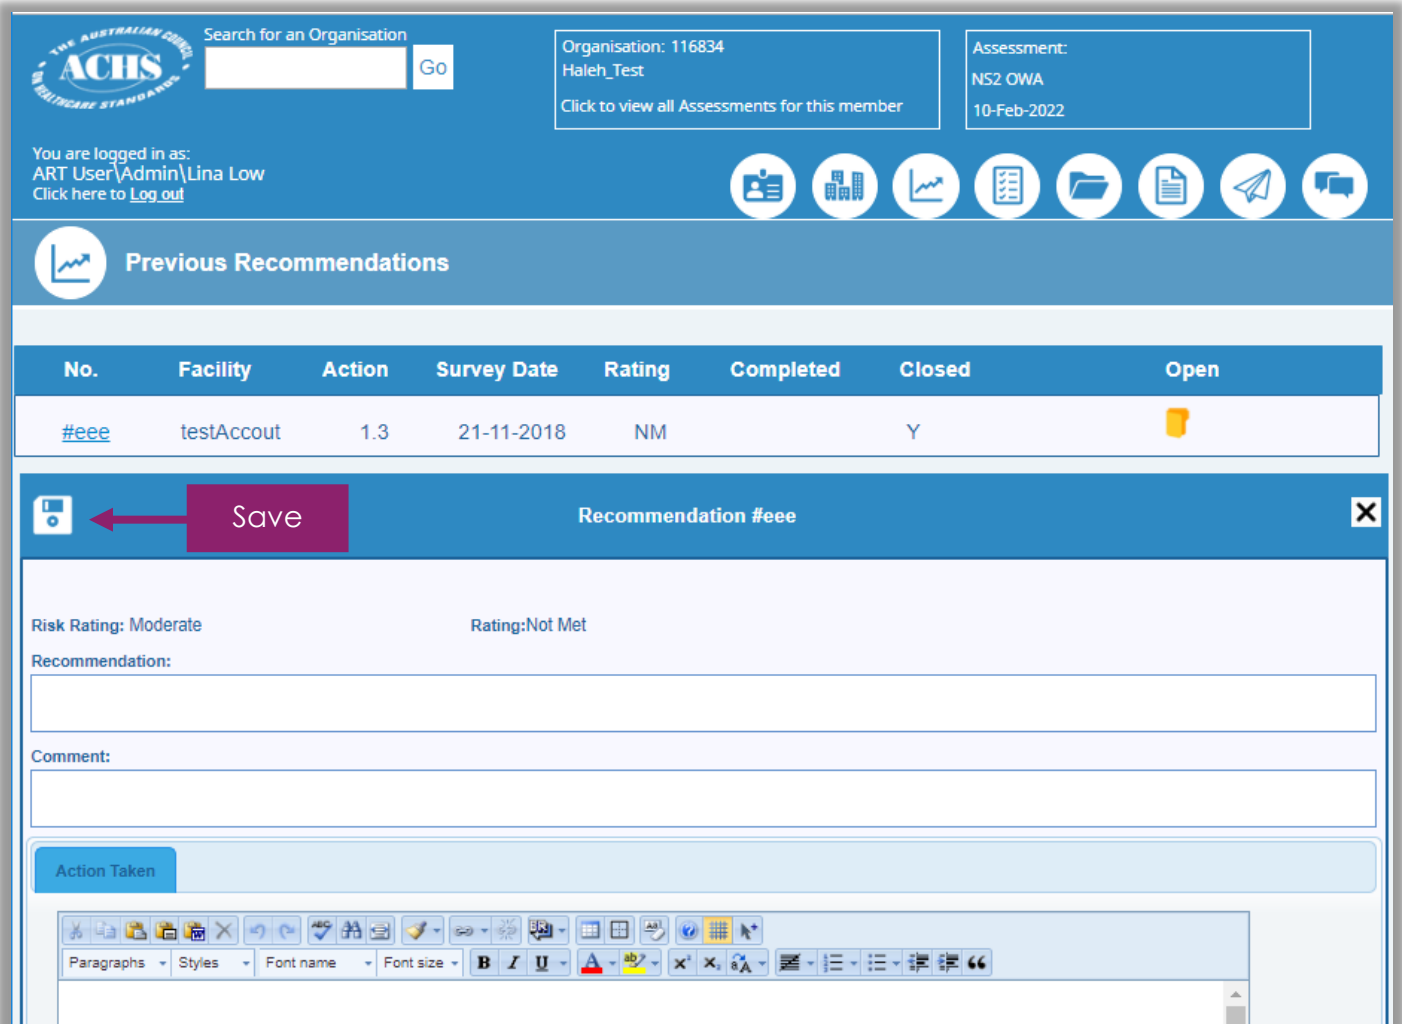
THE AUSTRALIAN COUNCIL ON HEALTHCARE STANDARDS ACHS

Search for an Organisation

Go

Organisation: 116834
Haleh_Test
Click to view all Assessments for this member

Assessment:
NS2 OWA
10-Feb-2022

You are logged in as:
ART User\Admin\Lina Low
Click here to Log out

Previous Recommendations

| No. | Facility | Action | Survey Date | Rating | Completed | Closed | Open |
|---|---|---|---|---|---|---|---|
| #eee | testAccout | 1.3 | 21-11-2018 | NM | | Y | |

Save

Recommendation #eee

Risk Rating: Moderate

Rating:Not Met

Recommendation:

Comment:

Action Taken

Paragraphs Styles Font name Font size